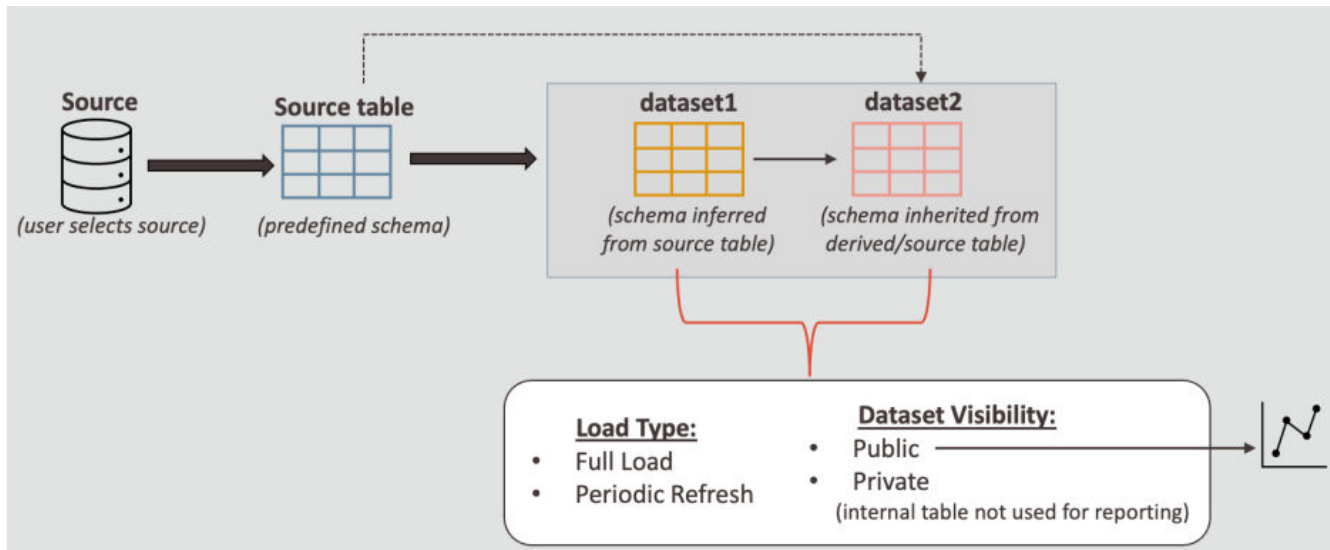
Source
(user selects source)

Source table
(predefined schema)

dataset1
(schema inferred from source table)

dataset2
(schema inherited from derived/source table)

Load Type:
• Full Load
• Periodic Refresh

Dataset Visibility:
• Public
• Private
(internal table not used for reporting)